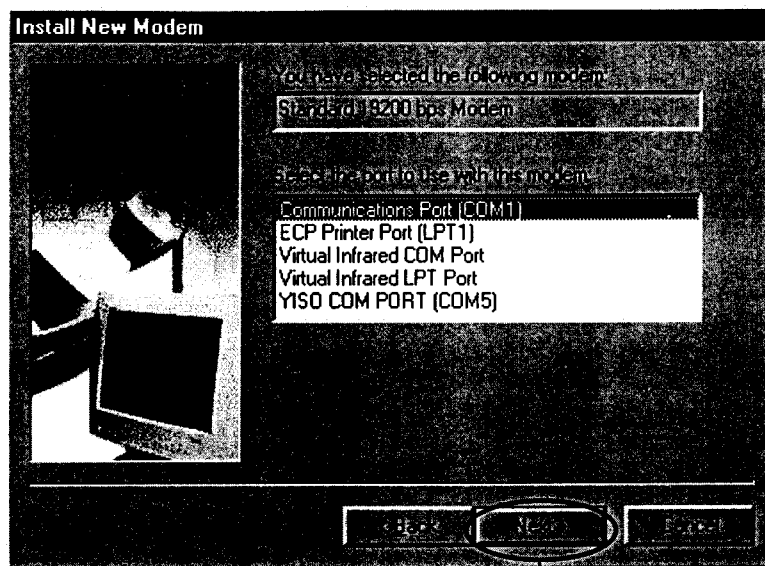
Install New Modem

You have selected the following modem:

Standard 19200 bps Modem

Select the port to use with this modem:

Communications Port (COM1)
ECP Printer Port (LPT1)
Virtual Infrared COM Port
Virtual Infrared LPT Port
YISO COM PORT (COM5)

< Back
Next >
Cancel